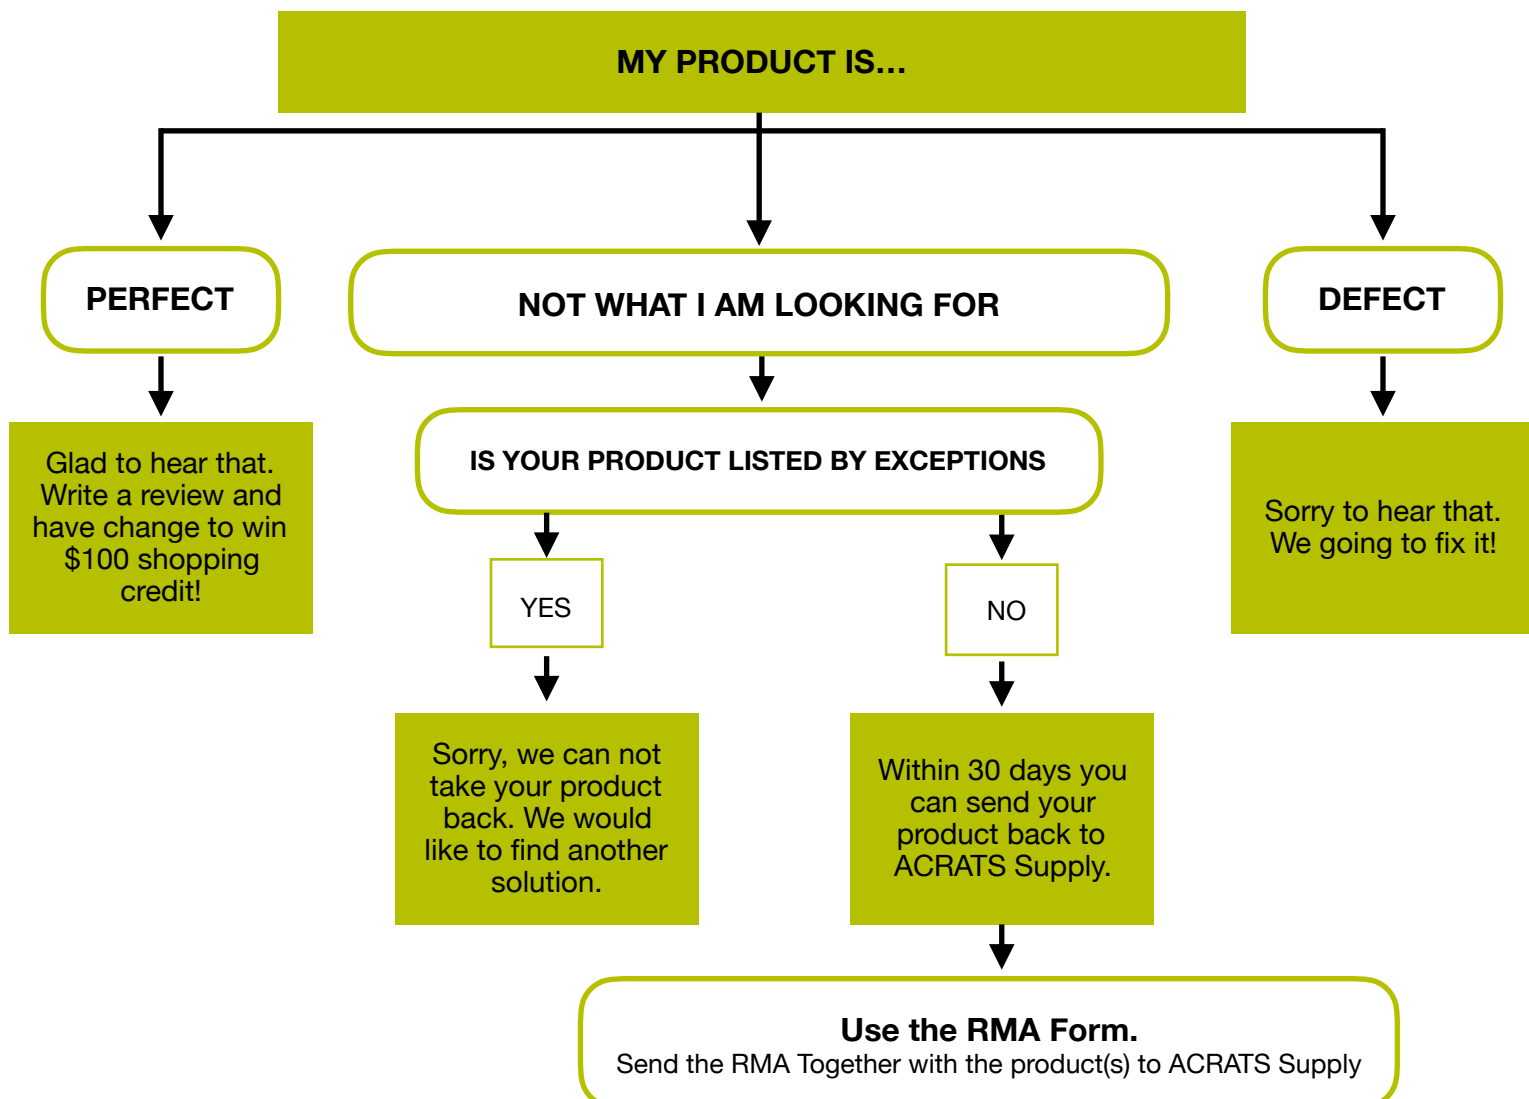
MY PRODUCT IS...

PERFECT

Glad to hear that. Write a review and have change to win $100 shopping credit!

NOT WHAT I AM LOOKING FOR

IS YOUR PRODUCT LISTED BY EXCEPTIONS

YES

Sorry, we can not take your product back. We would like to find another solution.

NO

Within 30 days you can send your product back to ACRATS Supply.

Use the RMA Form.
Send the RMA Together with the product(s) to ACRATS Supply

DEFECT

Sorry to hear that. We going to fix it!